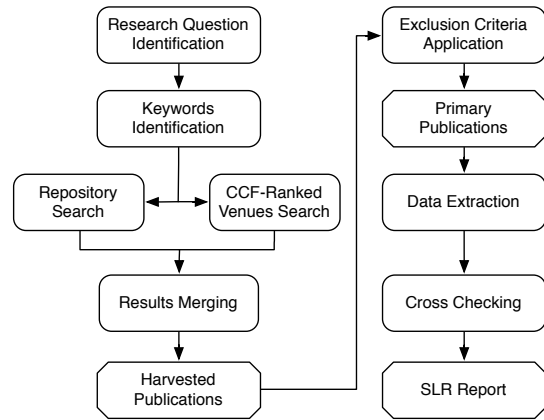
Research Question Identification

Keywords Identification

Repository Search

CCF-Ranked Venues Search

Results Merging

Harvested Publications

Exclusion Criteria Application

Primary Publications

Data Extraction

Cross Checking

SLR Report